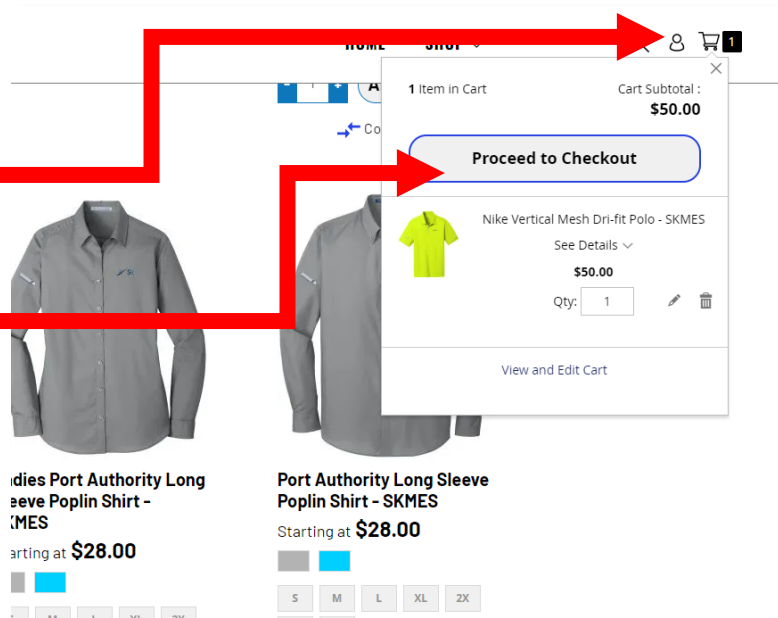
HOME SHOP

1

1 Item in Cart

Cart Subtotal :
$50.00

Proceed to Checkout

Nike Vertical Mesh Dri-fit Polo - SKMES

See Details

$50.00

Qty: 1

View and Edit Cart

1

Co

dies Port Authority Long eeve Poplin Shirt - KMES

arting at $28.00

Port Authority Long Sleeve Poplin Shirt - SKMES

Starting at $28.00

S M L XL 2X